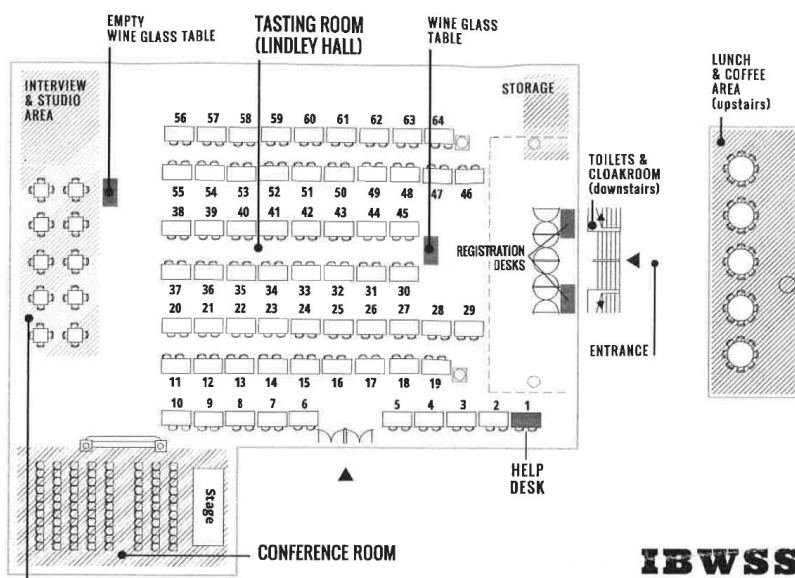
EMPTY WINE GLASS TABLE

TASTING ROOM (LINDLEY HALL)

WINE GLASS TABLE

LUNCH & COFFEE AREA (upstairs)

INTERVIEW & STUDIO AREA

STORAGE

56 57 58 59 60 61 62 63 64

55 54 53 52 51 50 49 48 47 46

TOILETS & CLOAKROOM (downstairs)

38 39 40 41 42 43 44 45

REGISTRATION DESKS

37 36 35 34 33 32 31 30

20 21 22 23 24 25 26 27 28 29

ENTRANCE

11 12 13 14 15 16 17 18 19

10 9 8 7 6 5 4 3 2 1

HELP DESK

Stage

CONFERENCE ROOM

IBWSS